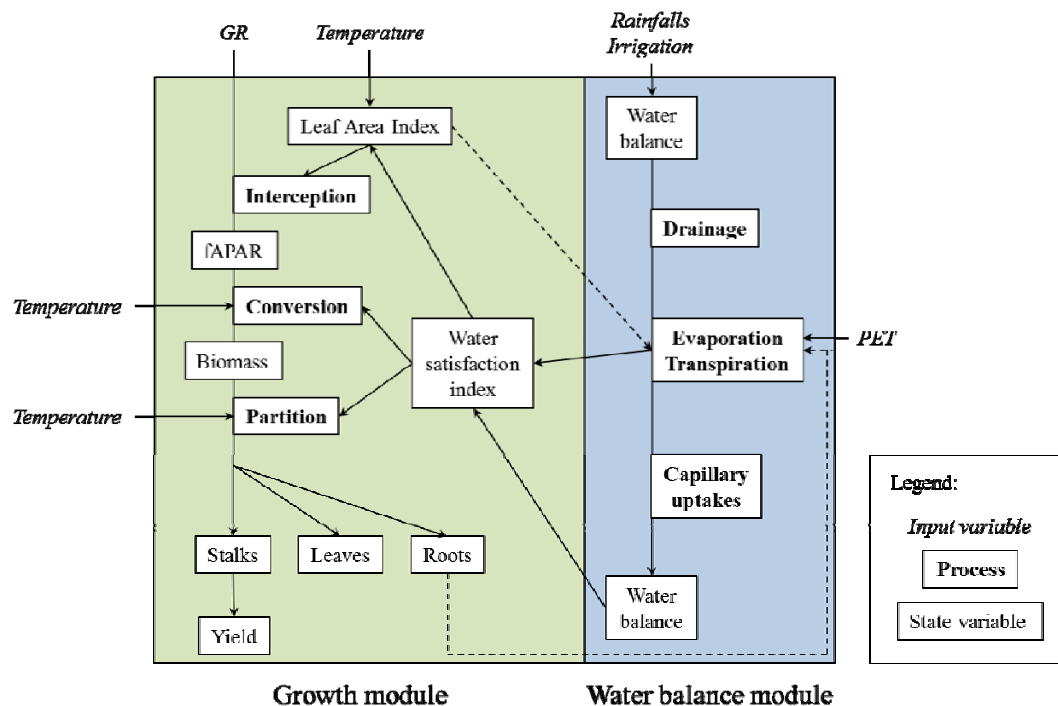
GR

Temperature

Rainfalls
Irrigation

Leaf Area Index

Water balance

Interception

Drainage

fAPAR

Temperature

Conversion

Water satisfaction index

Evaporation
Transpiration

PET

Biomass

Temperature

Partition

Capillary uptakes

Legend:

Input variable

Process

State variable

Stalks

Leaves

Roots

Water balance

Yield

Growth module

Water balance module